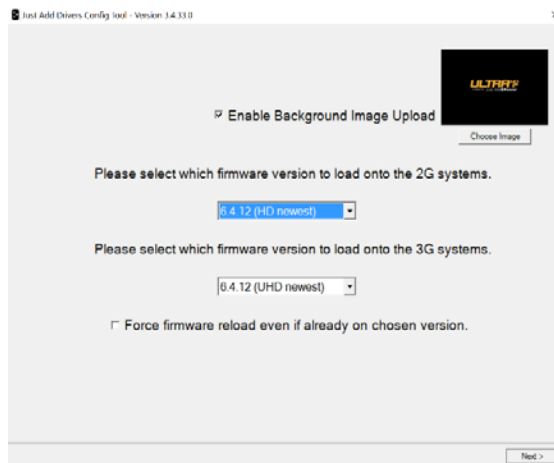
Just Add Drivers Config Tool - Version 3.4.33.0

ULTRA

☑ Enable Background Image Upload

Choose Image

Please select which firmware version to load onto the 2G systems.

6.4.12 (HD newest)

Please select which firmware version to load onto the 3G systems.

6.4.12 (UHD newest)

☐ Force firmware reload even if already on chosen version.

Next >